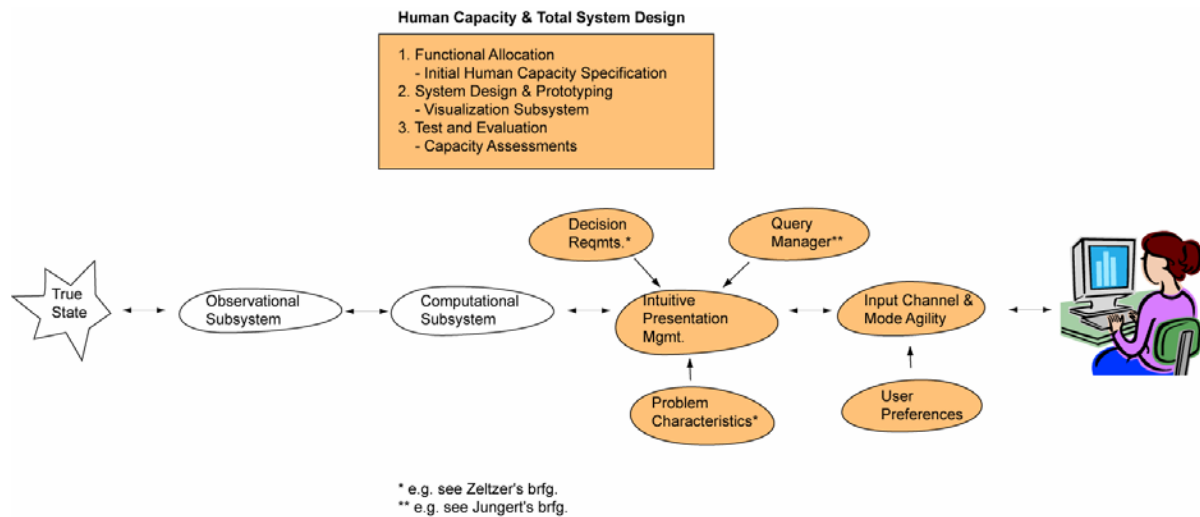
Human Capacity & Total System Design

1. Functional Allocation
- Initial Human Capacity Specification
2. System Design & Prototyping
- Visualization Subsystem
3. Test and Evaluation
- Capacity Assessments

Decision Reqmts.*

Query Manager**

True State

Observational Subsystem

Computational Subsystem

Intuitive Presentation Mgmt.

Input Channel & Mode Agility

Problem Characteristics*

User Preferences

* e.g. see Zeltzer's brfg.
** e.g. see Jungert's brfg.